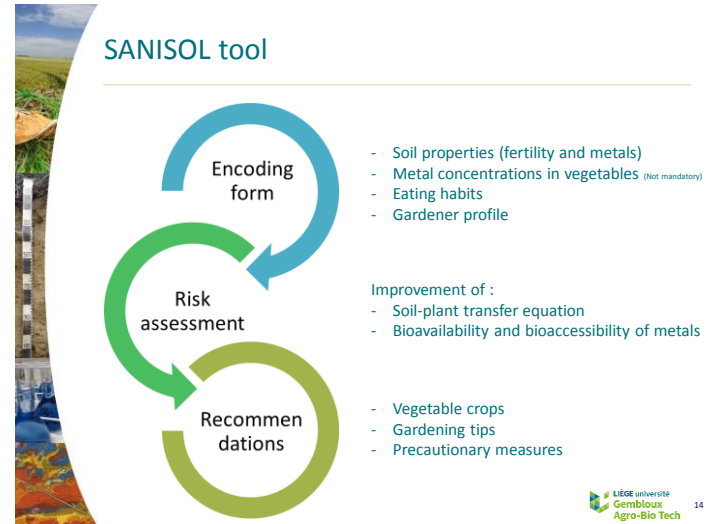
SANISOL tool

Encoding form

Risk assessment

Recommen dations

- Soil properties (fertility and metals)
- Metal concentrations in vegetables (Not mandatory)
- Eating habits
- Gardener profile

Improvement of :
- Soil-plant transfer equation
- Bioavailability and bioaccessibility of metals

- Vegetable crops
- Gardening tips
- Precautionary measures

LIÈGE université Gembloux Agro-Bio Tech

14